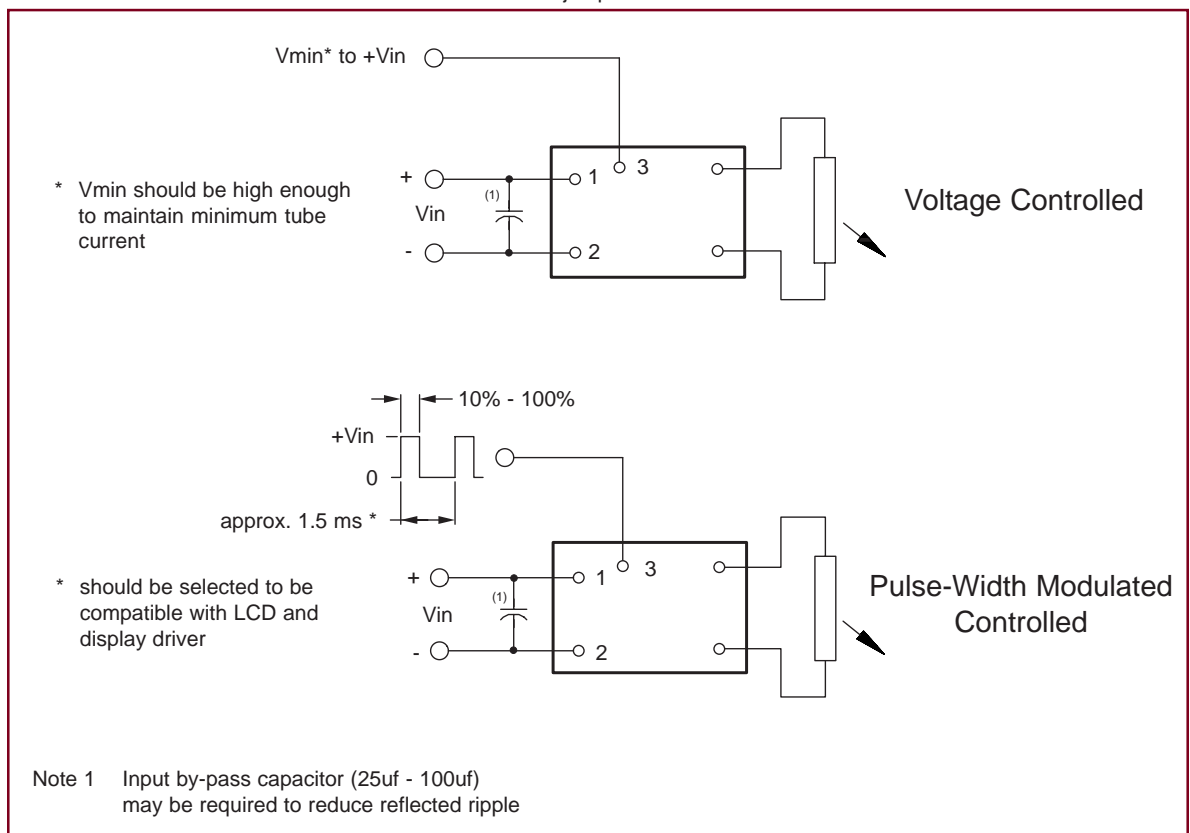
Vmin* to +Vin

* Vmin should be high enough to maintain minimum tube current

+
Vin
-

(1)

1
2
3

Voltage Controlled

10% - 100%

+Vin
0

approx. 1.5 ms *

* should be selected to be compatible with LCD and display driver

+
Vin
-

(1)

1
2
3

Pulse-Width Modulated Controlled

Note 1 Input by-pass capacitor (25uf - 100uf) may be required to reduce reflected ripple